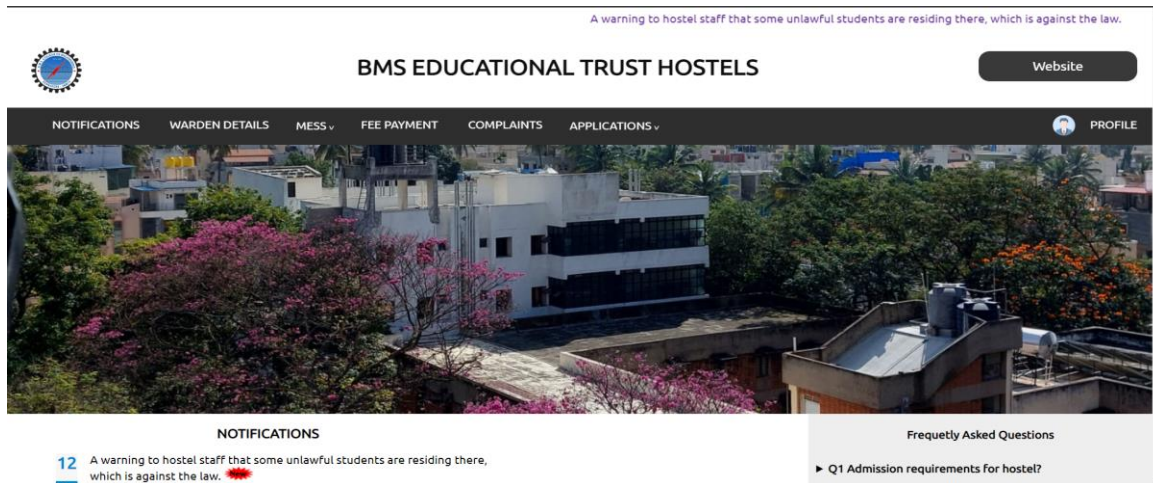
A warning to hostel staff that some unlawful students are residing there, which is against the law.

BMS EDUCATIONAL TRUST HOSTELS

Website

NOTIFICATIONS WARDEN DETAILS MESS FEE PAYMENT COMPLAINTS APPLICATIONS PROFILE

NOTIFICATIONS

12 A warning to hostel staff that some unlawful students are residing there, which is against the law.

Frequetly Asked Questions

► Q1 Admission requirements for hostel?